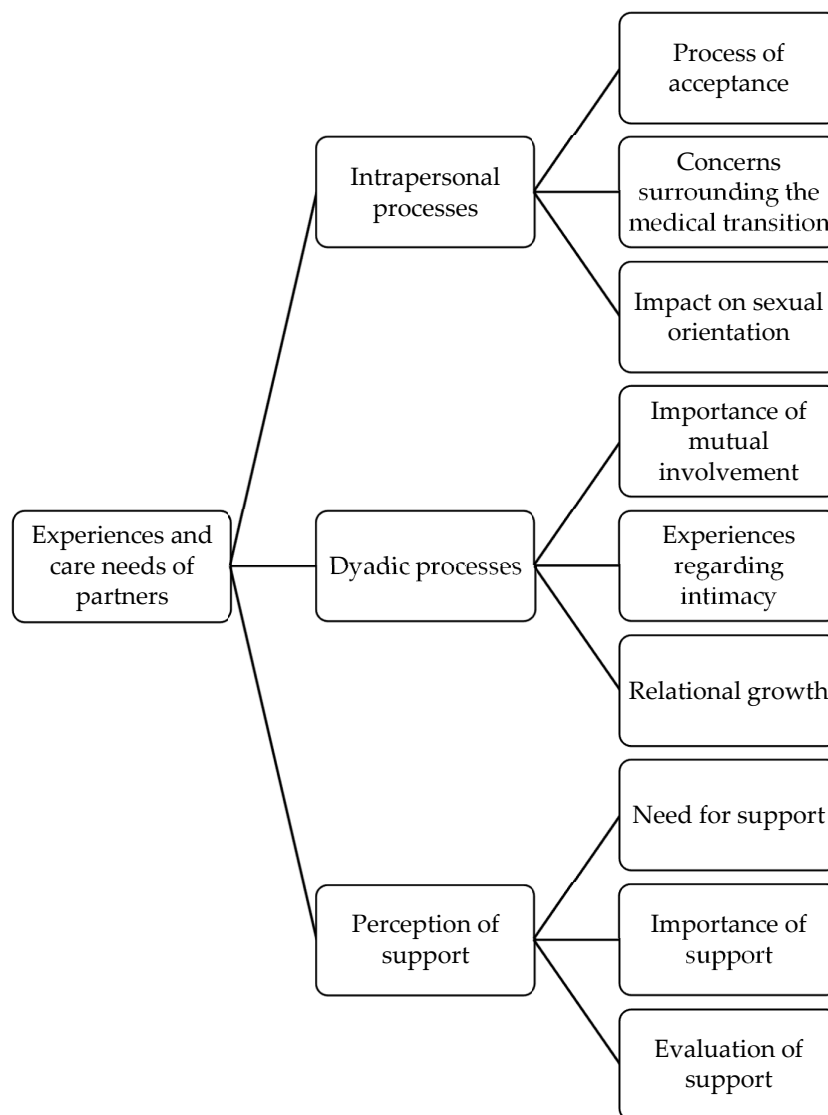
Experiences and care needs of partners

Intrapersonal processes

Process of acceptance

Concerns surrounding the medical transition

Impact on sexual orientation

Dyadic processes

Importance of mutual involvement

Experiences regarding intimacy

Relational growth

Perception of support

Need for support

Importance of support

Evaluation of support